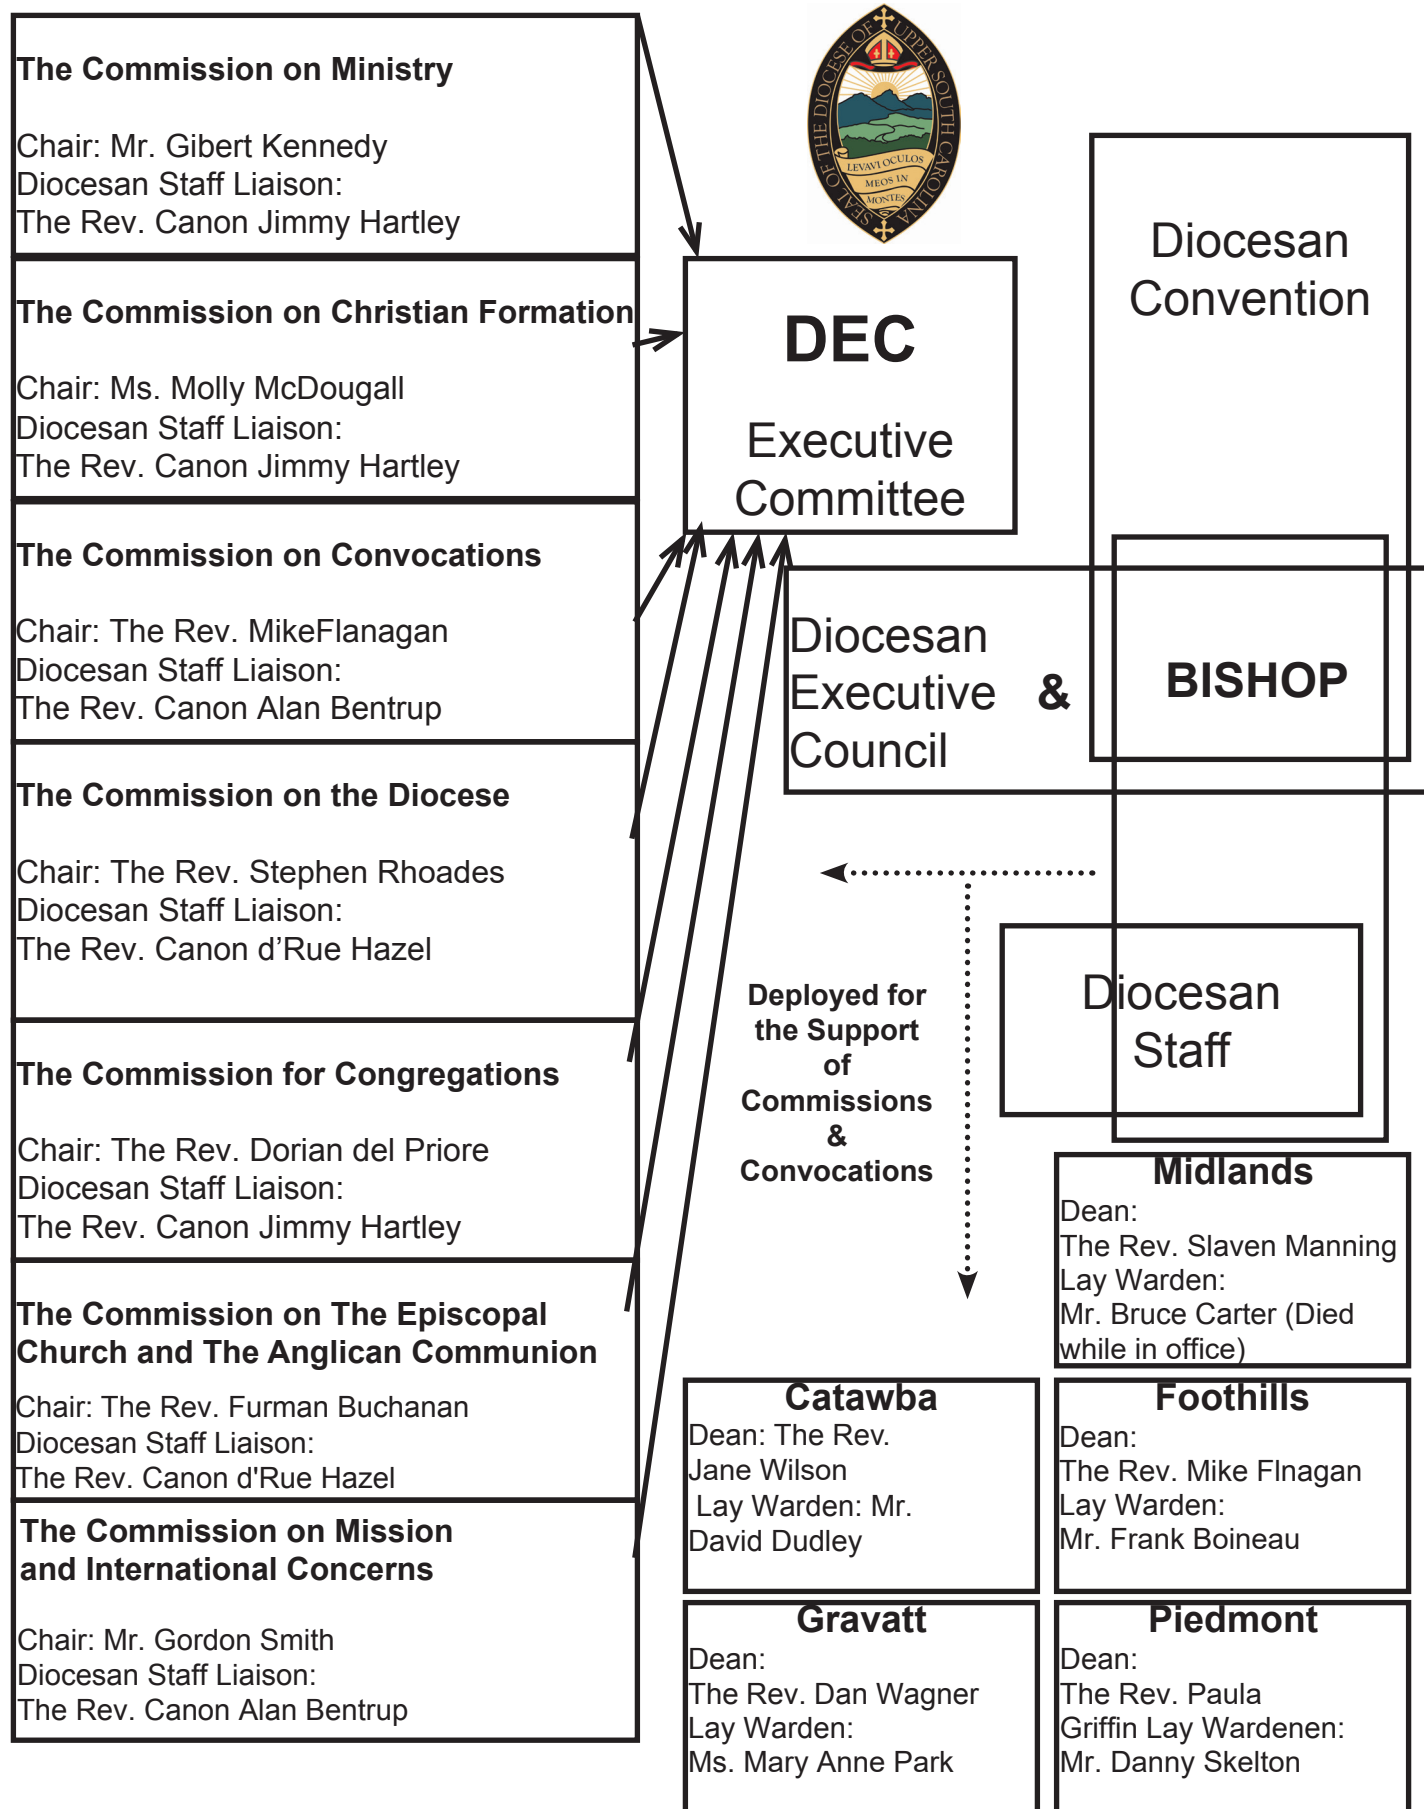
The Commission on Ministry

Chair: Mr. Gibert Kennedy
Diocesan Staff Liaison:
The Rev. Canon Jimmy Hartley

The Commission on Christian Formation

Chair: Ms. Molly McDougall
Diocesan Staff Liaison:
The Rev. Canon Jimmy Hartley

The Commission on Convocations

Chair: The Rev. MikeFlanagan
Diocesan Staff Liaison:
The Rev. Canon Alan Bentrup

The Commission on the Diocese

Chair: The Rev. Stephen Rhoades
Diocesan Staff Liaison:
The Rev. Canon d'Rue Hazel

The Commission for Congregations

Chair: The Rev. Dorian del Priore
Diocesan Staff Liaison:
The Rev. Canon Jimmy Hartley

The Commission on The Episcopal Church and The Anglican Communion

Chair: The Rev. Furman Buchanan
Diocesan Staff Liaison:
The Rev. Canon d'Rue Hazel

The Commission on Mission and International Concerns

Chair: Mr. Gordon Smith
Diocesan Staff Liaison:
The Rev. Canon Alan Bentrup

SEAL OF THE DIOCESE OF UPPER SOUTH CAROLINA
LEVAVI OCULOS MEOS IN MONTES

DEC

Executive Committee

Diocesan Convention

Diocesan Executive Council

&

BISHOP

Deployed for the Support of Commissions & Convocations

Diocesan Staff

Midlands
Dean:
The Rev. Slaven Manning
Lay Warden:
Mr. Bruce Carter (Died while in office)

Catawba
Dean: The Rev. Jane Wilson
Lay Warden: Mr. David Dudley

Foothills
Dean:
The Rev. Mike Flnagan
Lay Warden:
Mr. Frank Boineau

Gravatt
Dean:
The Rev. Dan Wagner
Lay Warden:
Ms. Mary Anne Park

Piedmont
Dean:
The Rev. Paula Griffin Lay Wardenen:
Mr. Danny Skelton